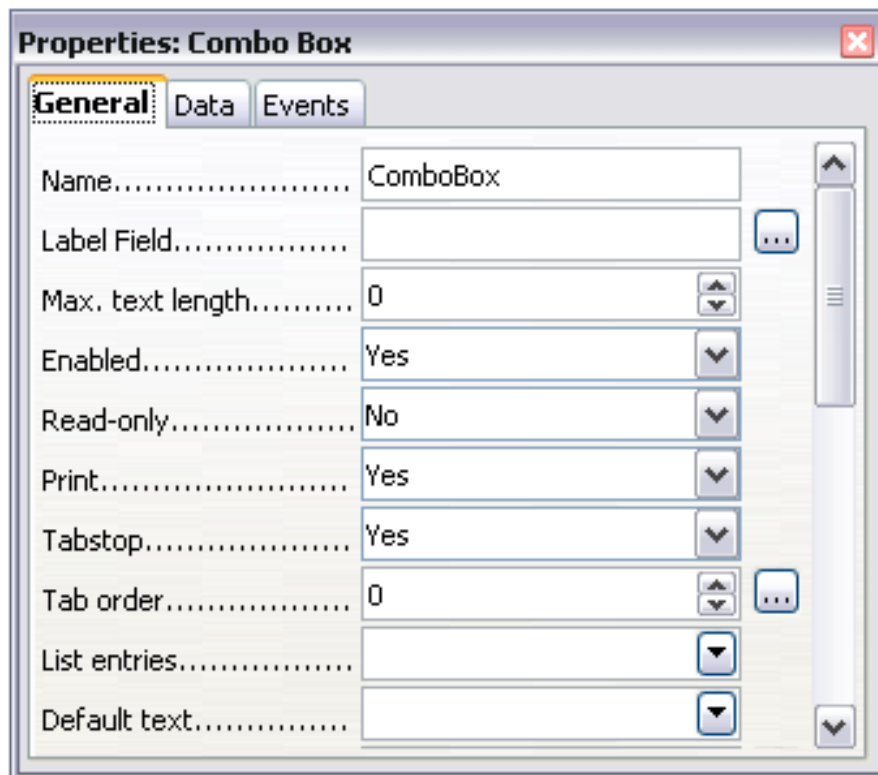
Properties: Combo Box

General Data Events

Name...................... ComboBox

Label Field................ ...

Max. text length.......... 0

Enabled.................... Yes

Read-only.................. No

Print....................... Yes

Tabstop.................... Yes

Tab order.................. 0 ...

List entries................

Default text...............